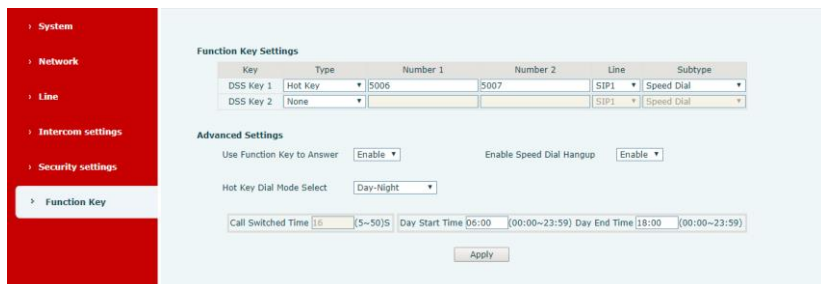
› System

› Network

› Line

› Intercom settings

› Security settings

› Function Key

Function Key Settings

| Key | Type | Number 1 | Number 2 | Line | Subtype |
|---|---|---|---|---|---|
| DSS Key 1 | Hot Key | 5006 | 5007 | SIP1 | Speed Dial |
| DSS Key 2 | None | | | SIP1 | Speed Dial |

Advanced Settings

Use Function Key to Answer Enable

Enable Speed Dial Hangup Enable

Hot Key Dial Mode Select Day-Night

Call Switched Time 16 (5~50)S Day Start Time 06:00 (00:00~23:59) Day End Time 18:00 (00:00~23:59)

Apply